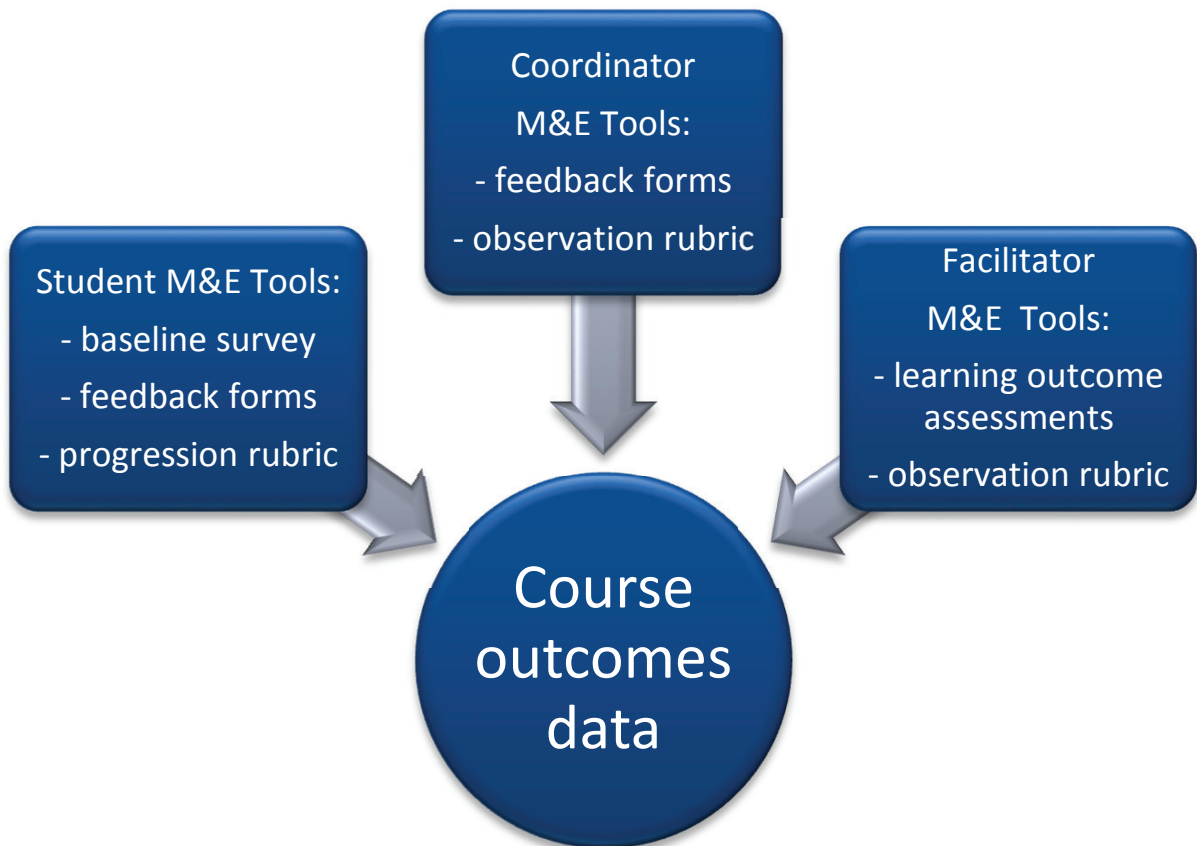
Student M&E Tools:
- baseline survey
- feedback forms
- progression rubric

Coordinator
M&E Tools:
- feedback forms
- observation rubric

Facilitator
M&E Tools:
- learning outcome assessments
- observation rubric

Course outcomes data